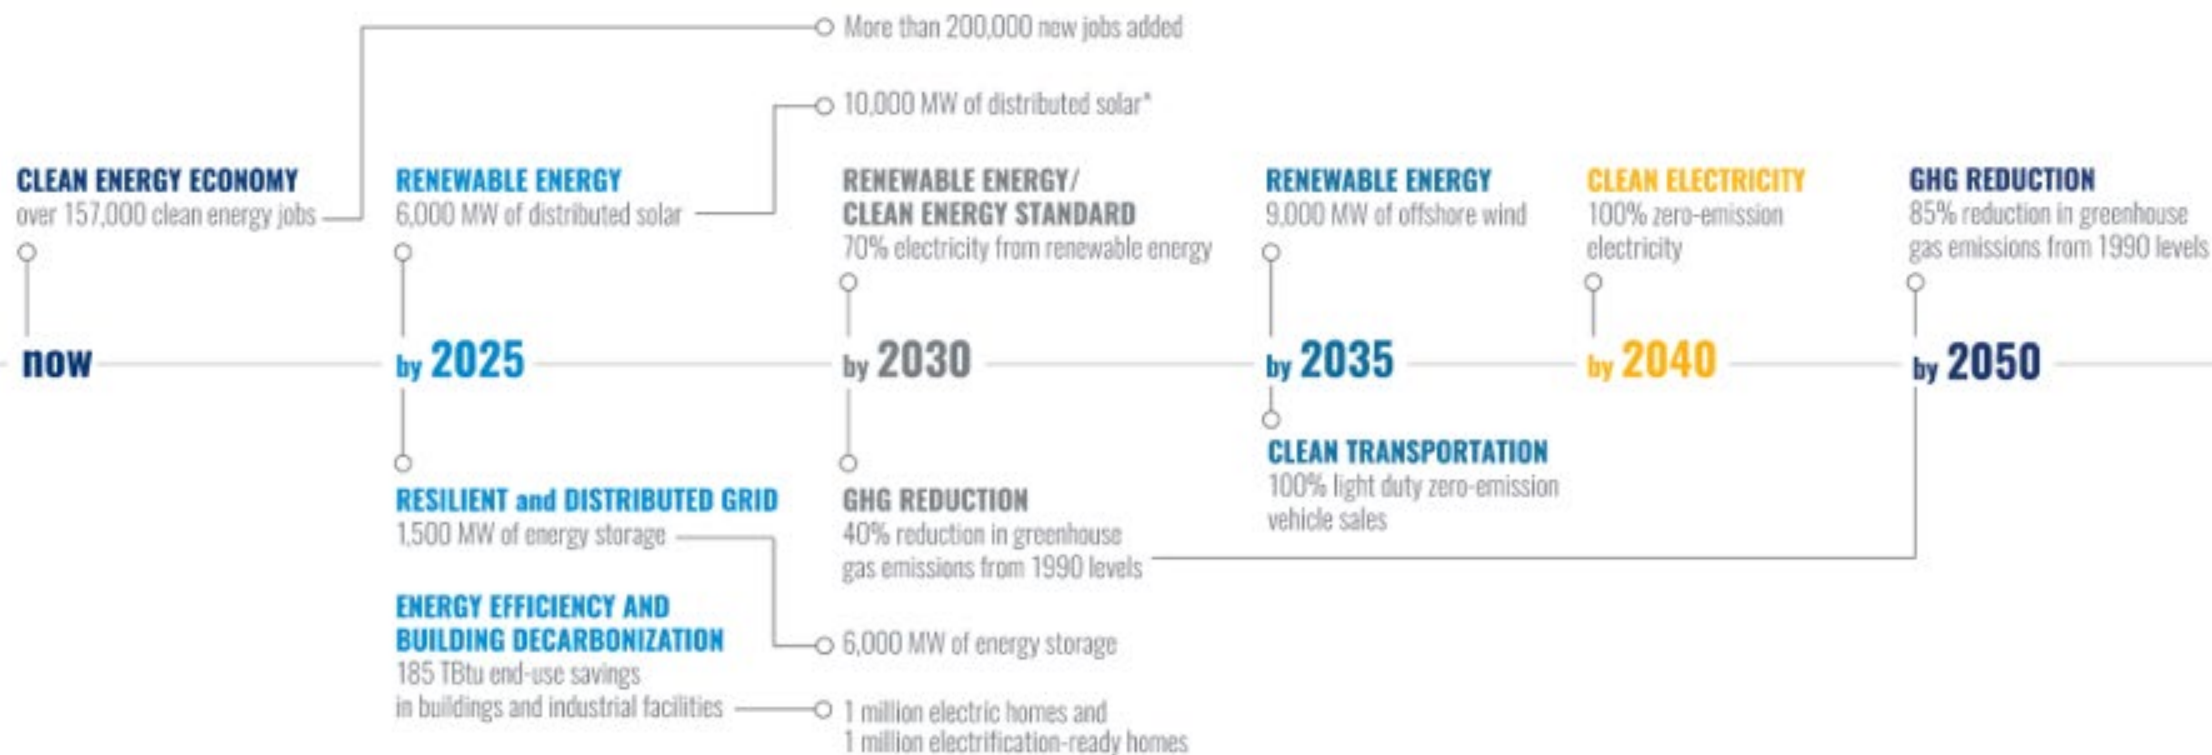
More than 200,000 new jobs added

10,000 MW of distributed solar*

CLEAN ENERGY ECONOMY
over 157,000 clean energy jobs

RENEWABLE ENERGY
6,000 MW of distributed solar

RENEWABLE ENERGY/
CLEAN ENERGY STANDARD
70% electricity from renewable energy

RENEWABLE ENERGY
9,000 MW of offshore wind

CLEAN ELECTRICITY
100% zero-emission electricity

GHG REDUCTION
85% reduction in greenhouse gas emissions from 1990 levels

now

by 2025

by 2030

by 2035

by 2040

by 2050

CLEAN TRANSPORTATION
100% light duty zero-emission vehicle sales

RESILIENT and DISTRIBUTED GRID
1,500 MW of energy storage

GHG REDUCTION
40% reduction in greenhouse gas emissions from 1990 levels

ENERGY EFFICIENCY AND BUILDING DECARBONIZATION
185 TBtu end-use savings in buildings and industrial facilities

6,000 MW of energy storage

1 million electric homes and
1 million electrification-ready homes